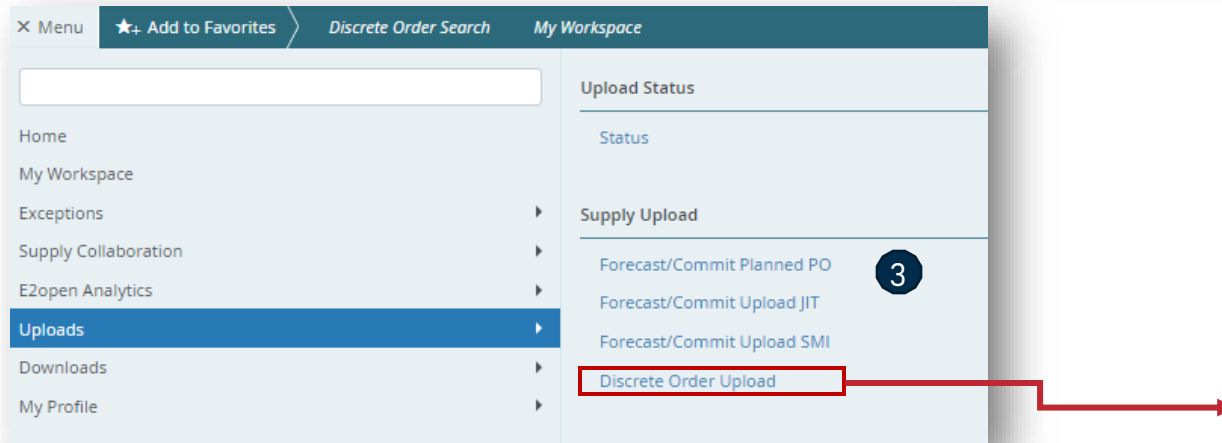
× Menu ★+ Add to Favorites Discrete Order Search My Workspace

Home
My Workspace
Exceptions
Supply Collaboration
E2open Analytics
Uploads
Downloads
My Profile

Upload Status

Status

Supply Upload

Forecast/Commit Planned PO
3
Forecast/Commit Upload JIT
Forecast/Commit Upload SMI
Discrete Order Upload